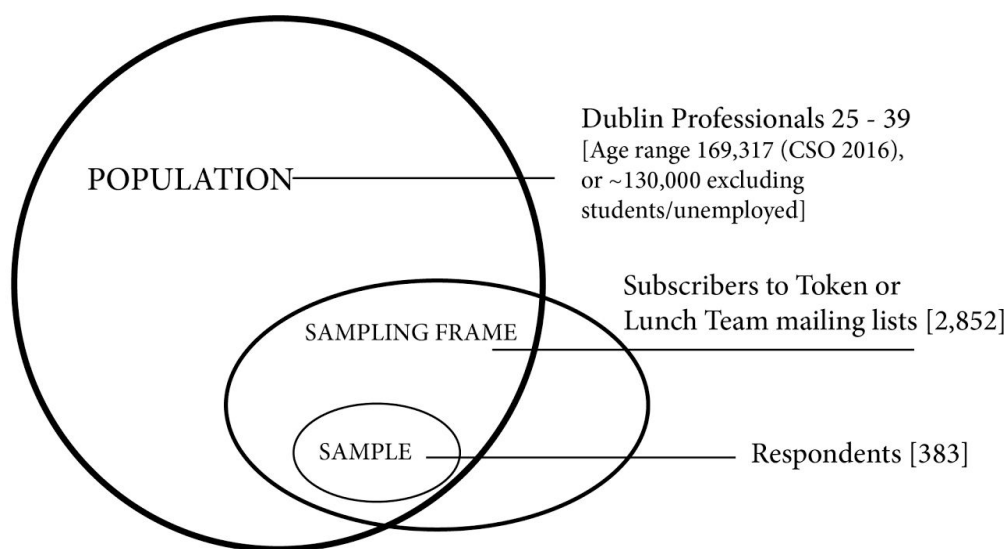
POPULATION

Dublin Professionals 25 - 39
[Age range 169,317 (CSO 2016), or ~130,000 excluding students/unemployed]

SAMPLING FRAME

Subscribers to Token or Lunch Team mailing lists [2,852]

SAMPLE

Respondents [383]